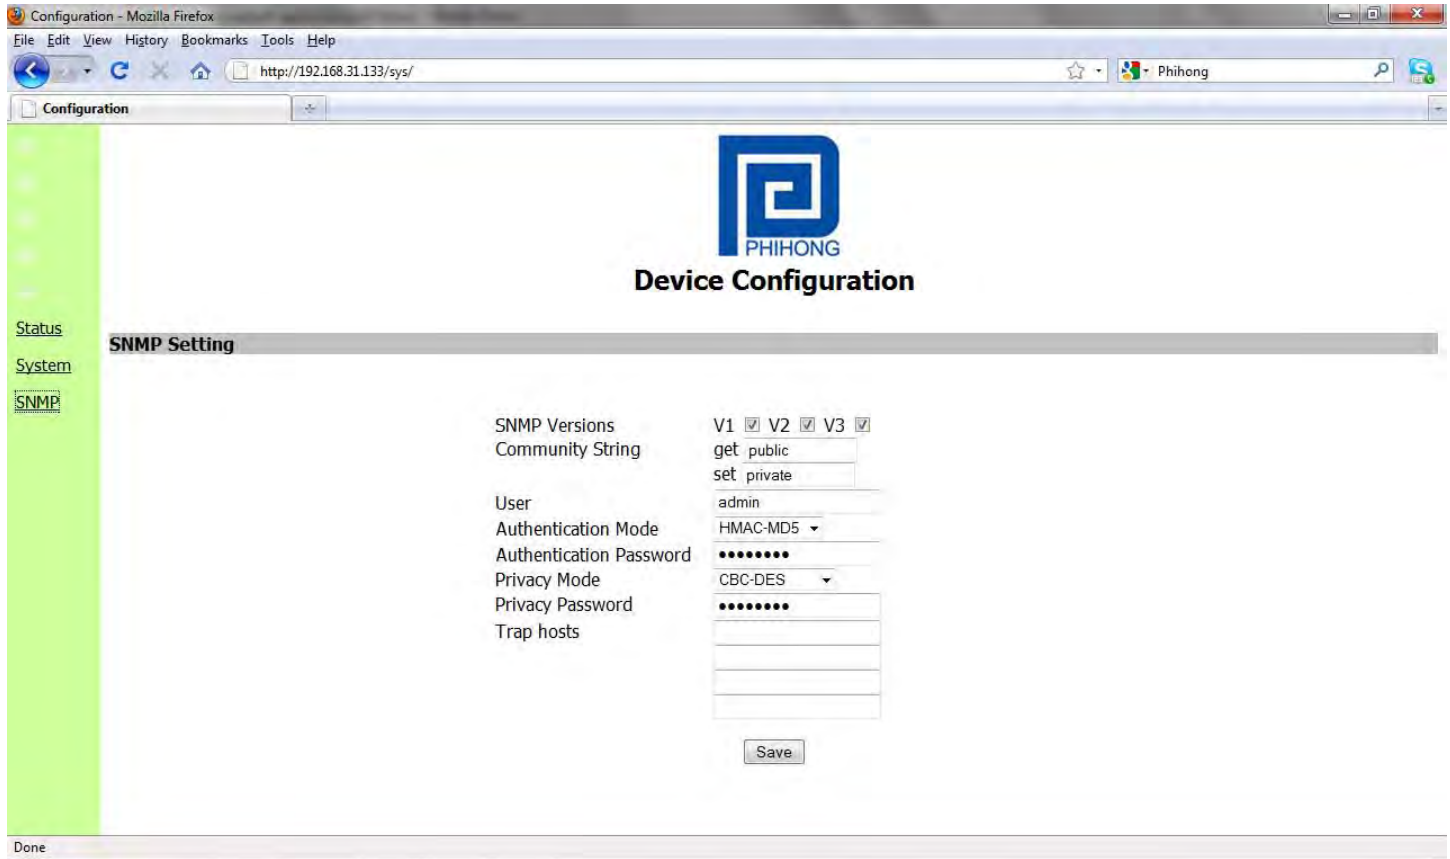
Configuration - Mozilla Firefox

File Edit View History Bookmarks Tools Help

http://192.168.31.133/sys/

Phihong

Configuration

PHIHONG

Device Configuration

Status

System

SNMP

SNMP Setting

SNMP Versions V1 V2 V3
Community String get public
set private
User admin
Authentication Mode HMAC-MD5
Authentication Password ••••••••
Privacy Mode CBC-DES
Privacy Password ••••••••
Trap hosts

Save

Done